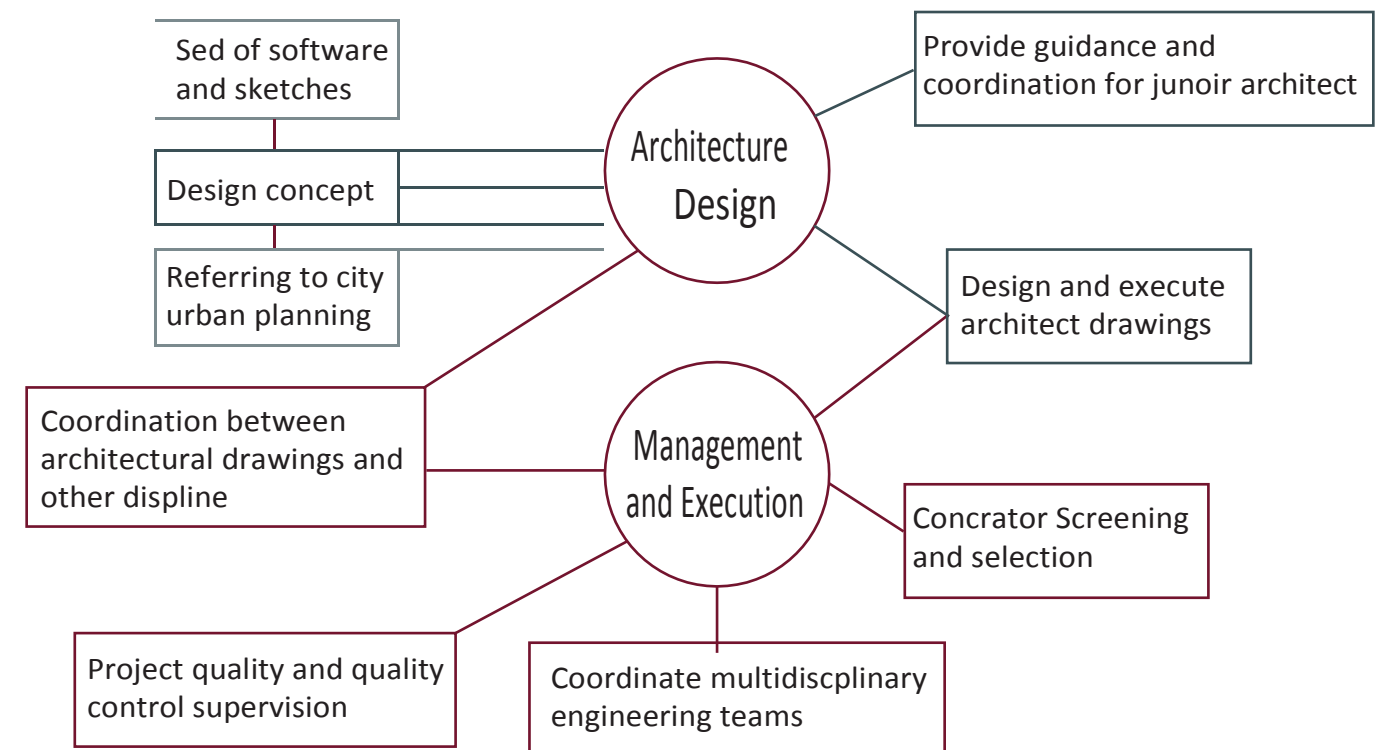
Sed of software and sketches

Design concept

Referring to city urban planning

Architecture Design

Provide guidance and coordination for junoir architect

Design and execute architect drawings

Coordination between architectural drawings and other displine

Management and Execution

Concrator Screening and selection

Project quality and quality control supervision

Coordinate multidiscplinary engineering teams